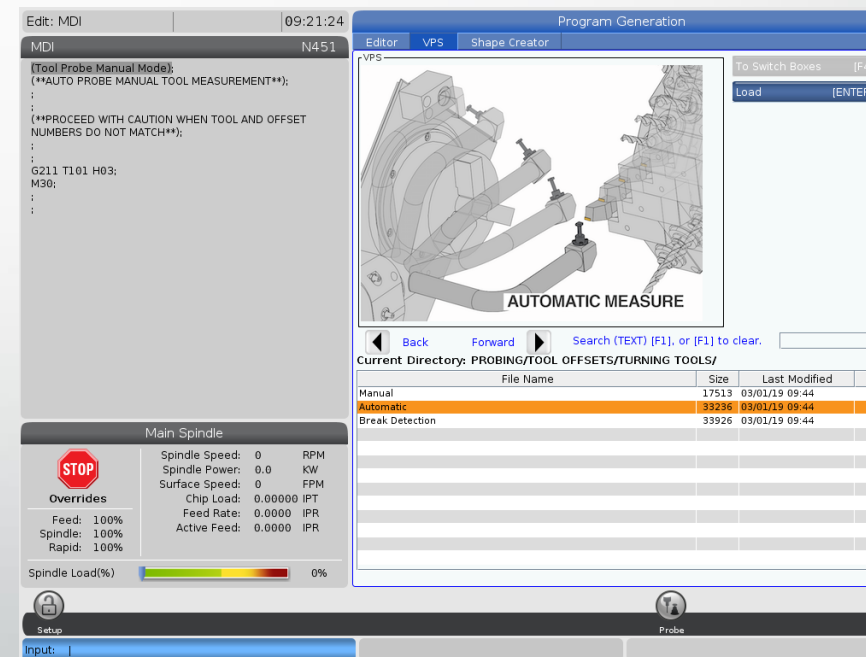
Edit: MDI
09:21:24

MDI
N451

(Tool Probe Manual Mode);
(**AUTO PROBE MANUAL TOOL MEASUREMENT**);
;
;
(**PROCEED WITH CAUTION WHEN TOOL AND OFFSET NUMBERS DO NOT MATCH**);
;
;
G211 T101 H03;
M30;
;
;

Program Generation

Editor | VPS | Shape Creator

VPS

AUTOMATIC MEASURE

To Switch Boxes [F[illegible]
Load [ENTE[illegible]

Back
Forward
Search (TEXT) [F1], or [F1] to clear.

Current Directory: PROBING/TOOL OFFSETS/TURNING TOOLS/

| File Name | Size | Last Modified |
|---|---|---|
| Manual | 17513 | 03/01/19 09:44 |
| Automatic | 33236 | 03/01/19 09:44 |
| Break Detection | 33926 | 03/01/19 09:44 |

Main Spindle

STOP
Overrides

Feed: 100%
Spindle: 100%
Rapid: 100%

Spindle Speed: 0 RPM
Spindle Power: 0.0 KW
Surface Speed: 0 FPM
Chip Load: 0.00000 IPT
Feed Rate: 0.0000 IPR
Active Feed: 0.0000 IPR

Spindle Load(%) 0%

Setup
Probe

Input: |